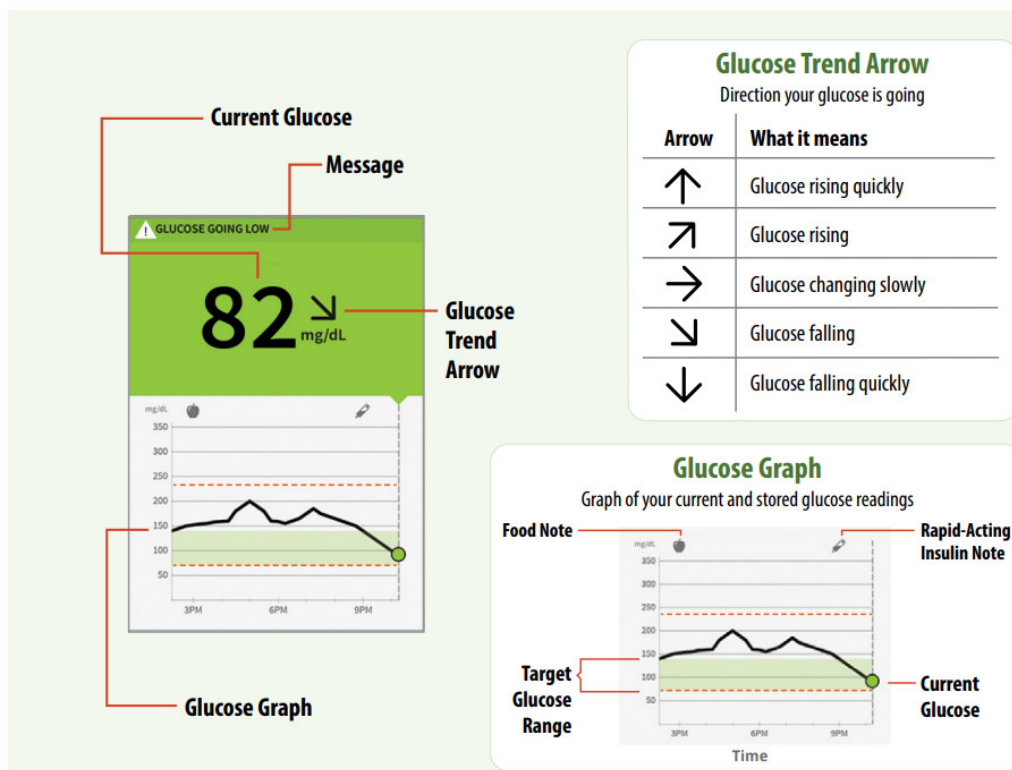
Current Glucose

Message

GLUCOSE GOING LOW

82 mg/dL

Glucose Trend Arrow

mg/dL
350
300
250
200
150
100
50
3PM
6PM
9PM

Glucose Graph

Glucose Trend Arrow
Direction your glucose is going

| Arrow | What it means |
|---|---|
| ↑ | Glucose rising quickly |
| ↗ | Glucose rising |
| → | Glucose changing slowly |
| ↘ | Glucose falling |
| ↓ | Glucose falling quickly |

Glucose Graph
Graph of your current and stored glucose readings

Food Note

Rapid-Acting Insulin Note

mg/dL
350
300
250
200
150
100
50
3PM
6PM
9PM

Target Glucose Range

Current Glucose

Time